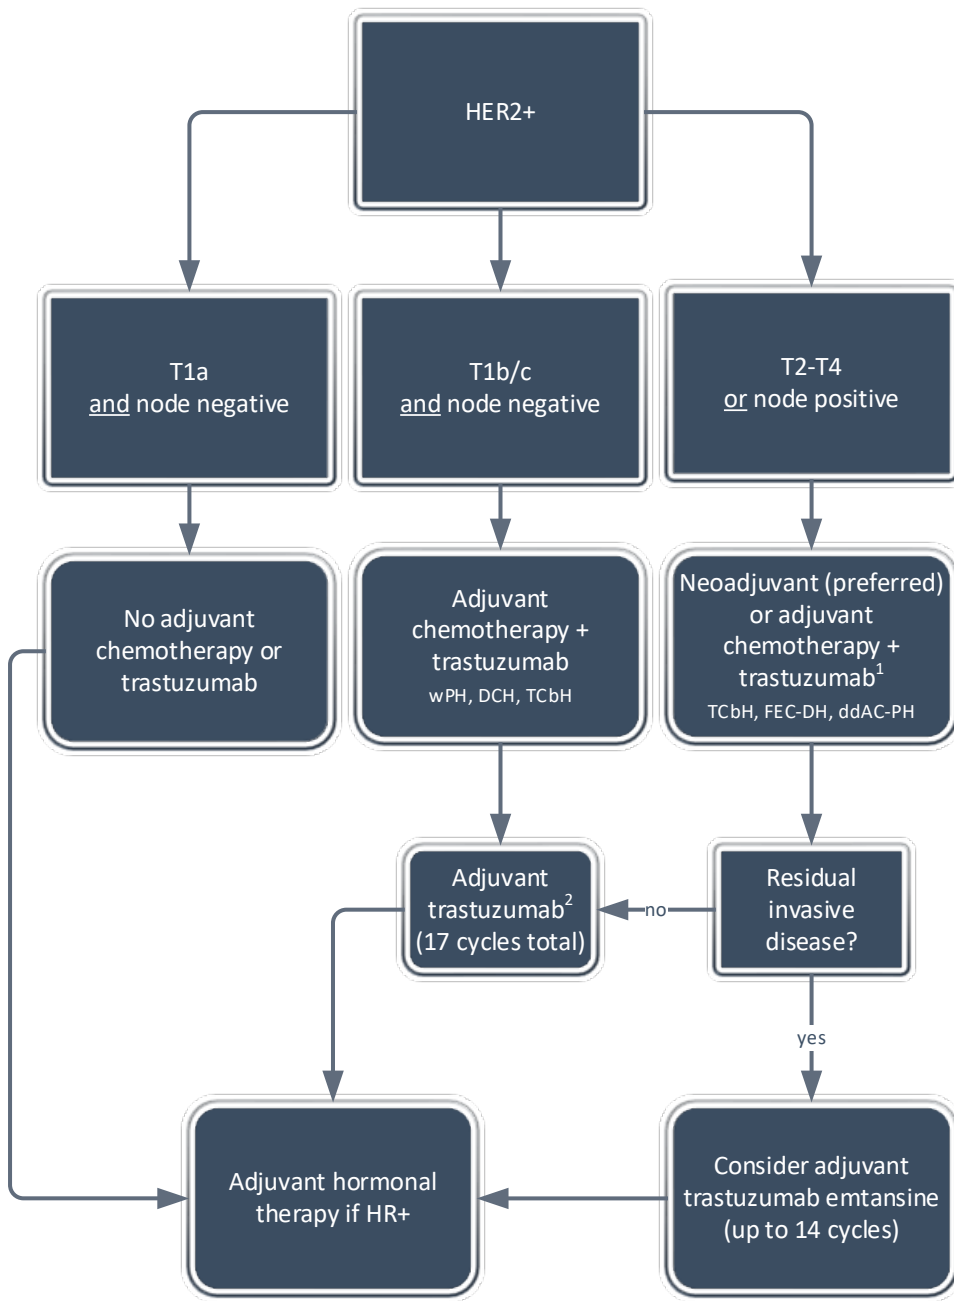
HER2+

T1a
and node negative

T1b/c
and node negative

T2-T4
or node positive

No adjuvant chemotherapy or trastuzumab

Adjuvant chemotherapy + trastuzumab
wPH, DCH, TCbH

Neoadjuvant (preferred) or adjuvant chemotherapy + trastuzumab$^1$
TCbH, FEC-DH, ddAC-PH

Adjuvant trastuzumab$^2$ (17 cycles total)

no

Residual invasive disease?

yes

Adjuvant hormonal therapy if HR+

Consider adjuvant trastuzumab emtansine (up to 14 cycles)